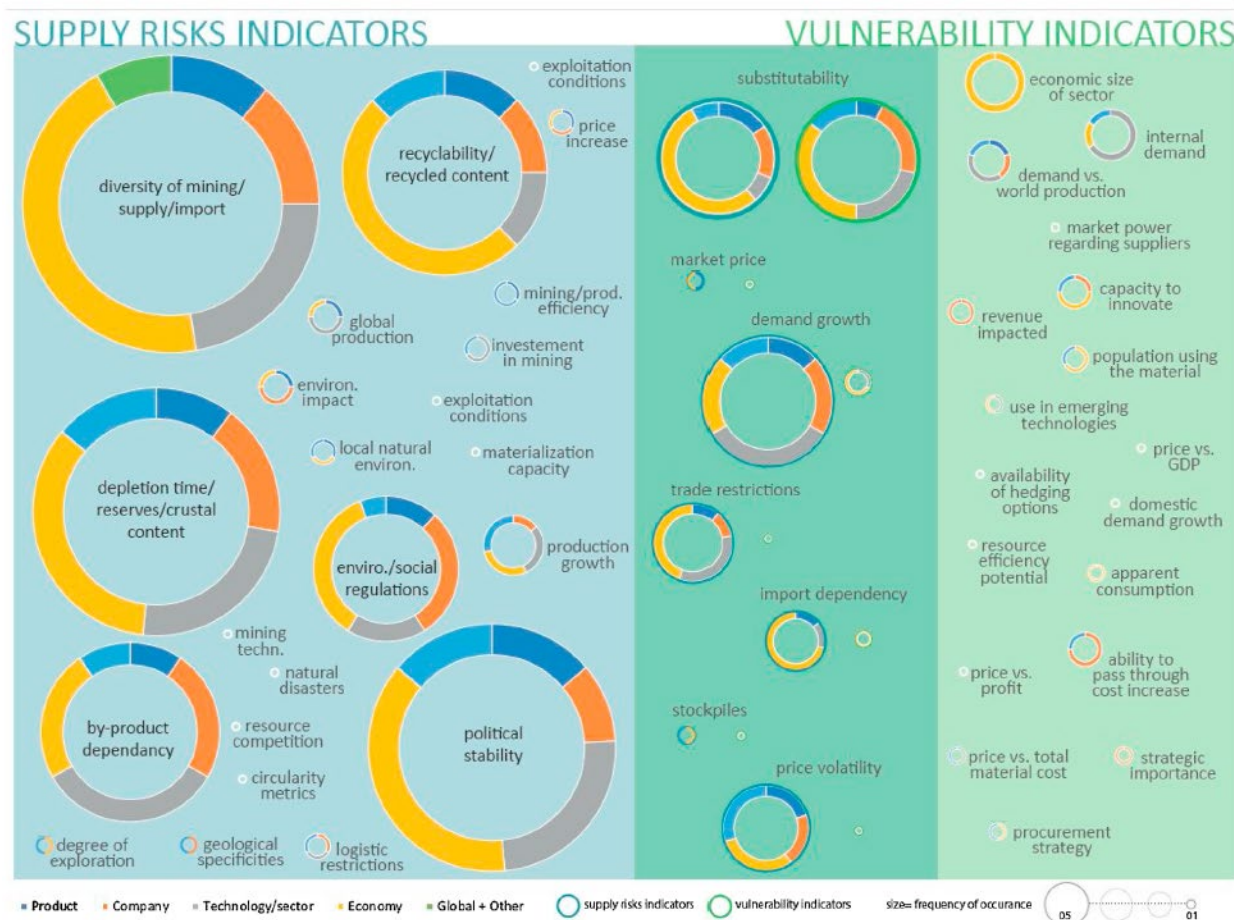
SUPPLY RISKS INDICATORS

VULNERABILITY INDICATORS

diversity of mining/ supply/import

recyclability/ recycled content

exploitation conditions

price increase

global production

mining/prod. efficiency

investement in mining

environ. impact

exploitation conditions

local natural environ.

materialization capacity

depletion time/ reserves/crustal content

enviro./social regulations

production growth

mining techn.

natural disasters

by-product dependancy

resource competition

circularity metrics

political stability

degree of exploration

geological specificities

logistic restrictions

substitutability

market price

demand growth

trade restrictions

import dependency

stockpiles

price volatility

economic size of sector

internal demand

demand vs. world production

market power regarding suppliers

capacity to innovate

revenue impacted

population using the material

use in emerging technologies

price vs. GDP

availability of hedging options

domestic demand growth

resource efficiency potential

apparent consumption

price vs. profit

ability to pass through cost increase

price vs. total material cost

strategic importance

procurement strategy

Product Company Technology/sector Economy Global + Other supply risks indicators vulnerability indicators size= frequency of occurance 05 01